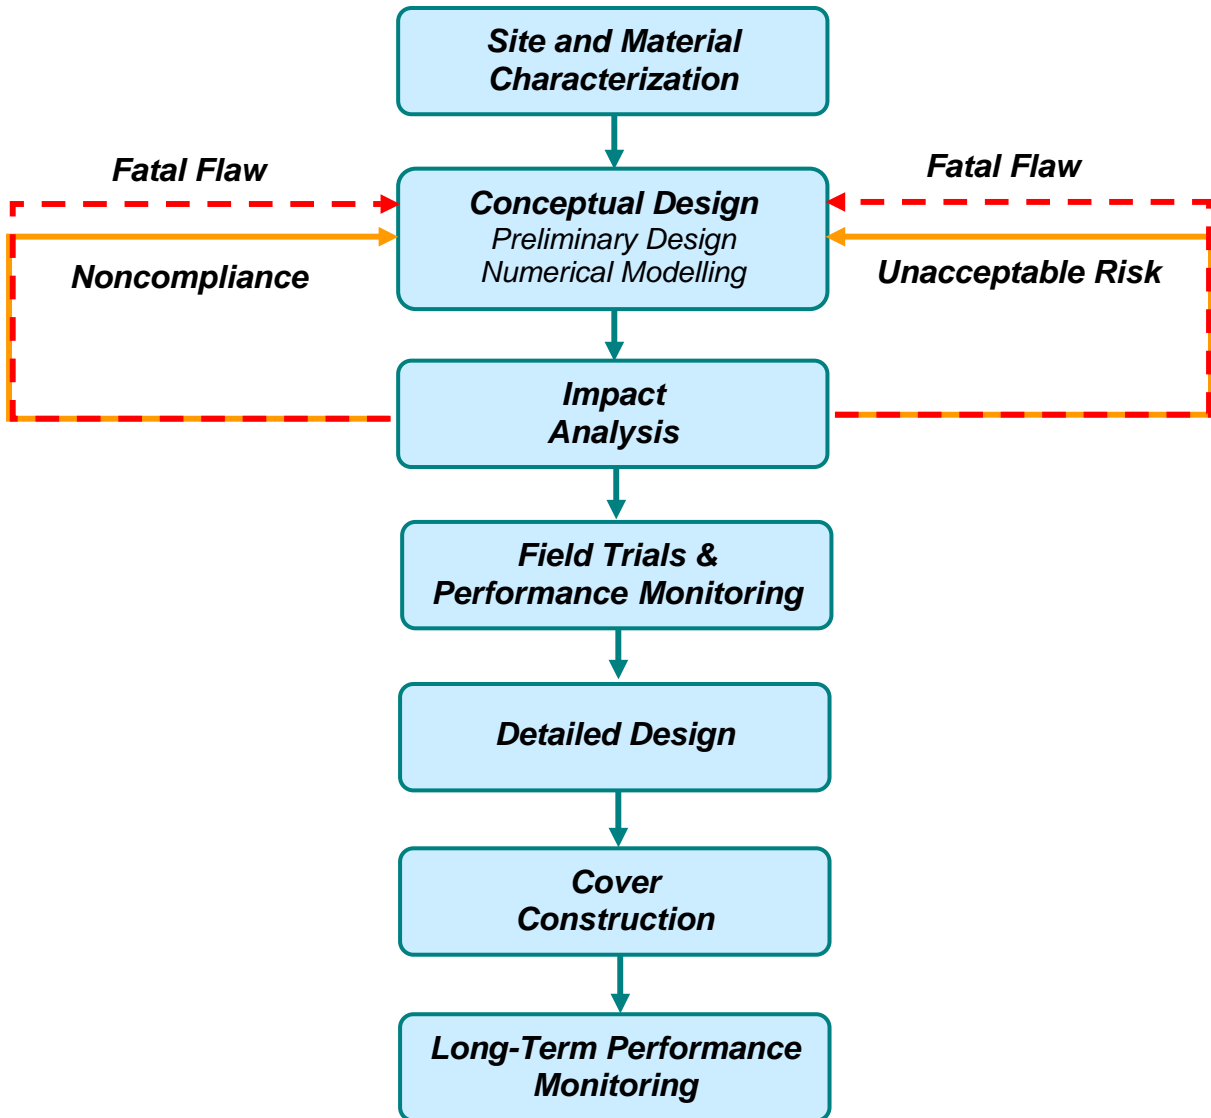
Site and Material Characterization

Fatal Flaw

Fatal Flaw

Conceptual Design
Preliminary Design
Numerical Modelling

Noncompliance

Unacceptable Risk

Impact Analysis

Field Trials & Performance Monitoring

Detailed Design

Cover Construction

Long-Term Performance Monitoring